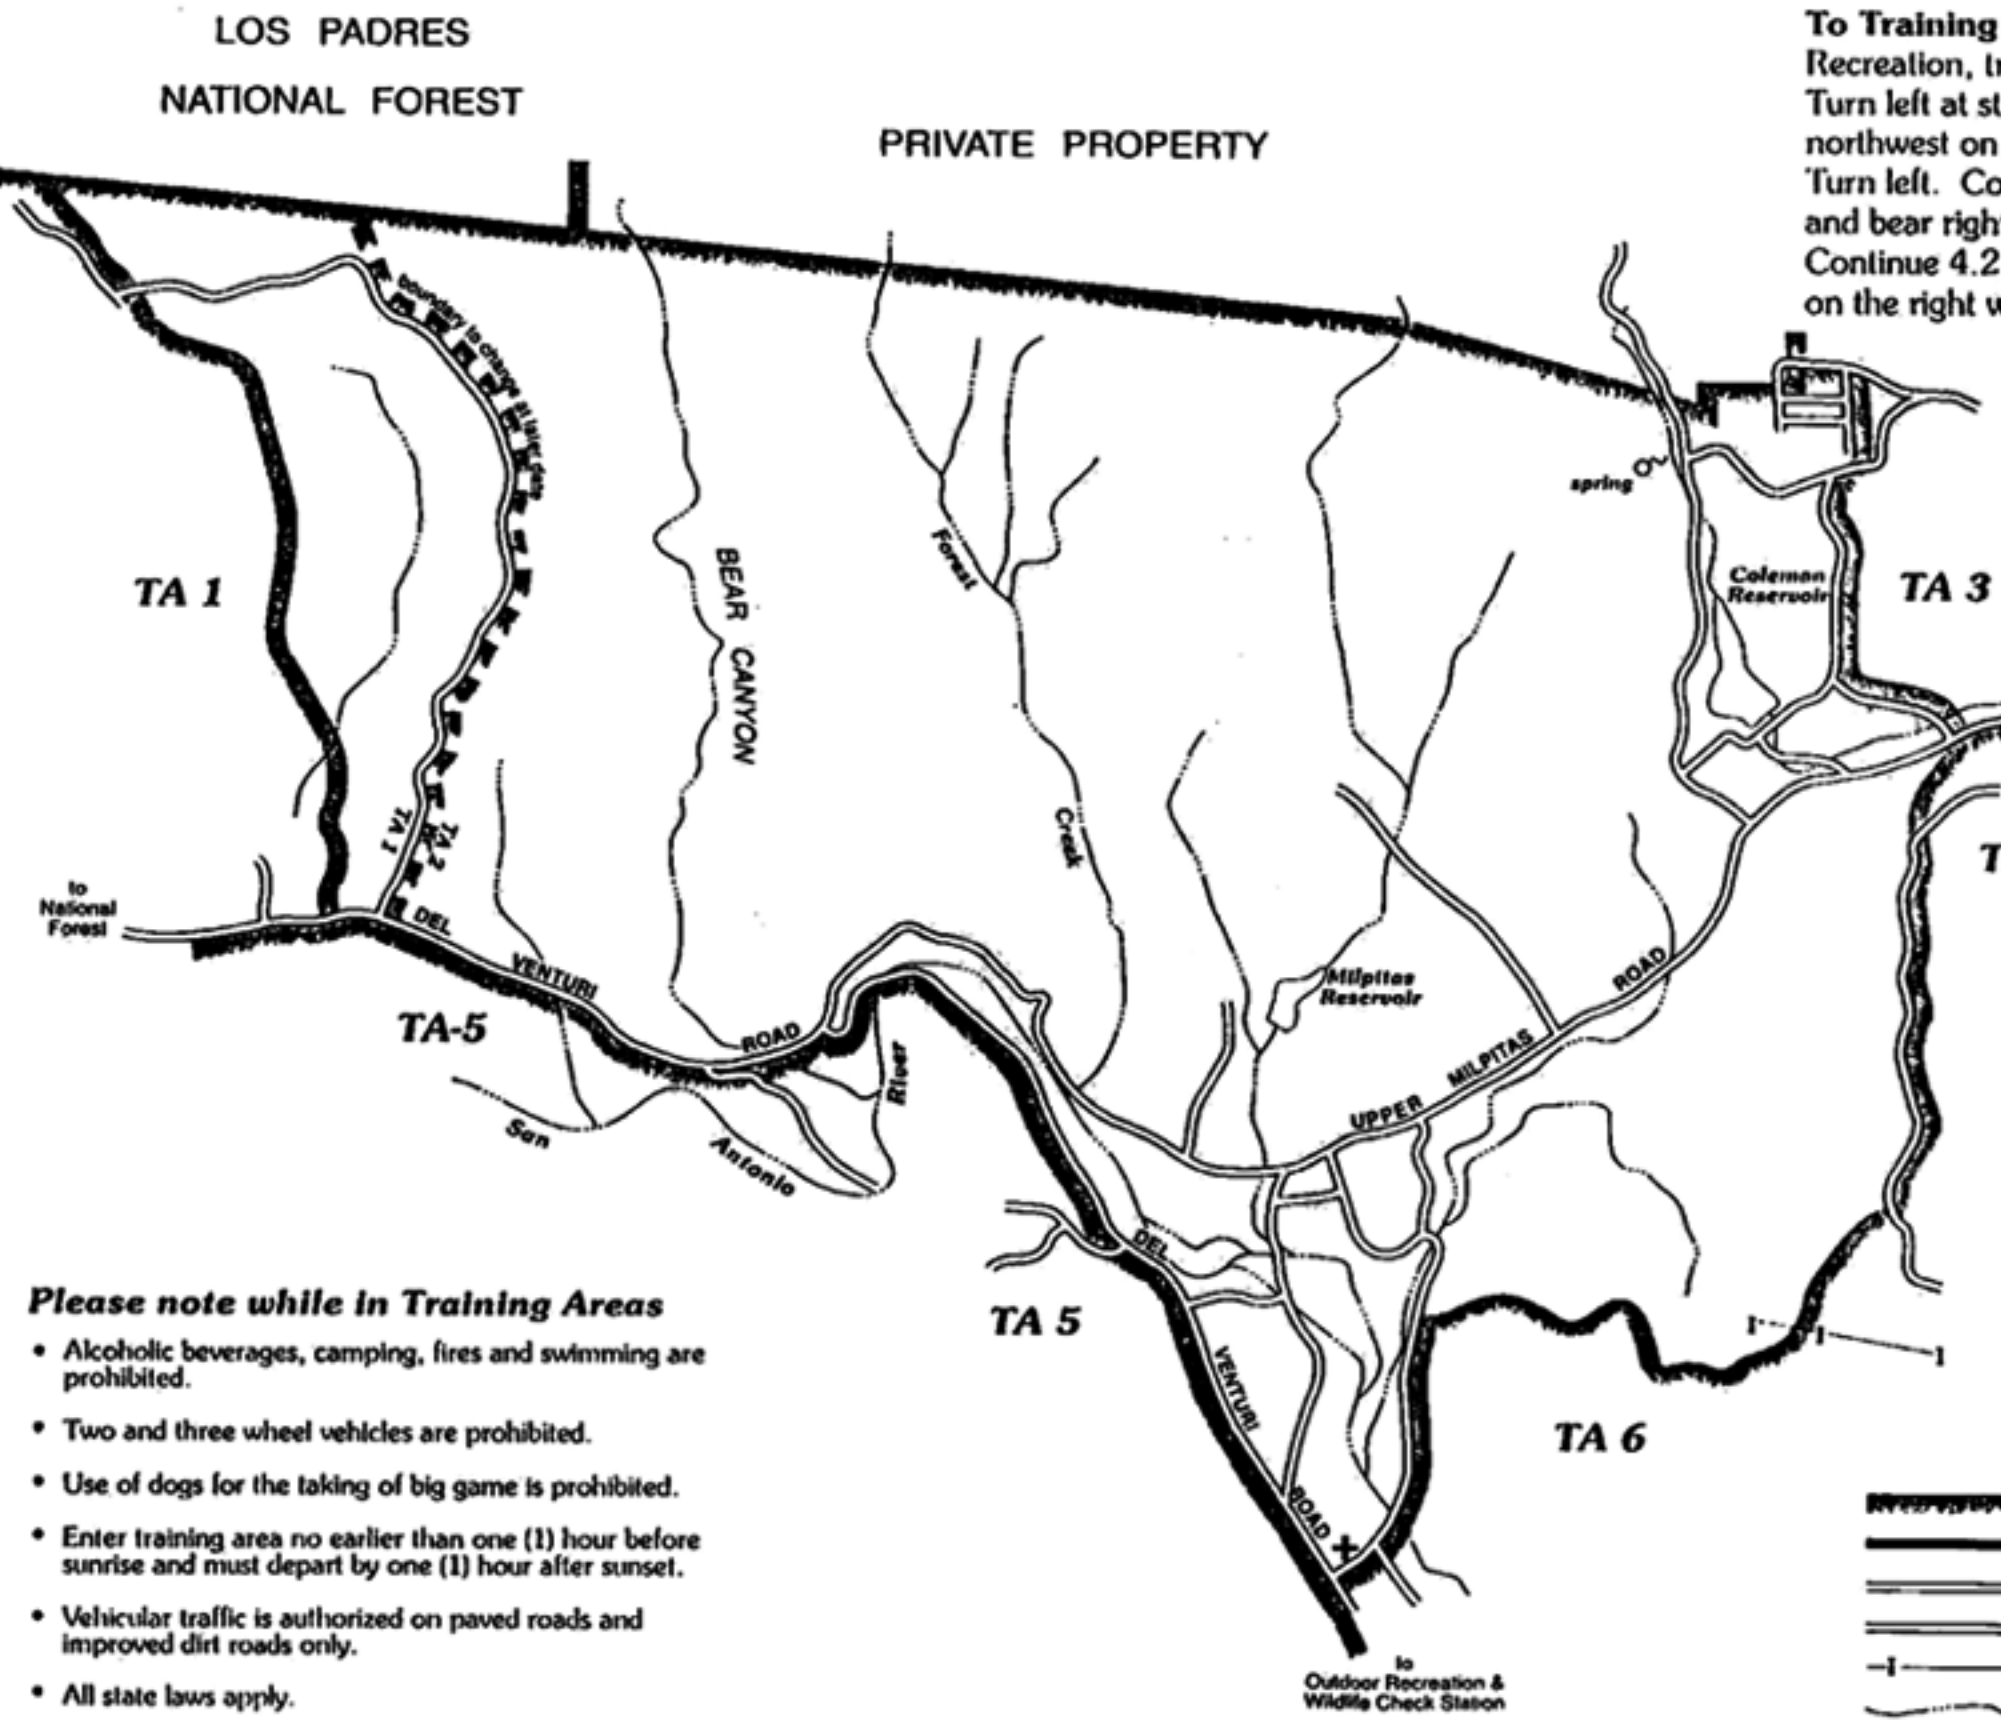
LOS PADRES
NATIONAL FOREST

PRIVATE PROPERTY

To Training
Recreation, t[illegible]
Turn left at st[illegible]
northwest on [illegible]
Turn left. Co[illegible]
and bear righ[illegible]
Continue 4.2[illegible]
on the right w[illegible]

boundary to change at later date

spring

Coleman Reservoir

TA 3

TA 1

BEAR CANYON

Forest

Creek

TA 1

TA 2

to National Forest

DEL VENTURI ROAD

TA-5

San Antonio River

Milpitas Reservoir

UPPER MILPITAS ROAD

T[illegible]

DEL VENTURI ROAD

TA 5

TA 6

Please note while in Training Areas

• Alcoholic beverages, camping, fires and swimming are prohibited.

• Two and three wheel vehicles are prohibited.

• Use of dogs for the taking of big game is prohibited.

• Enter training area no earlier than one (1) hour before sunrise and must depart by one (1) hour after sunset.

• Vehicular traffic is authorized on paved roads and improved dirt roads only.

• All state laws apply.

to Outdoor Recreation & Wildlife Check Station